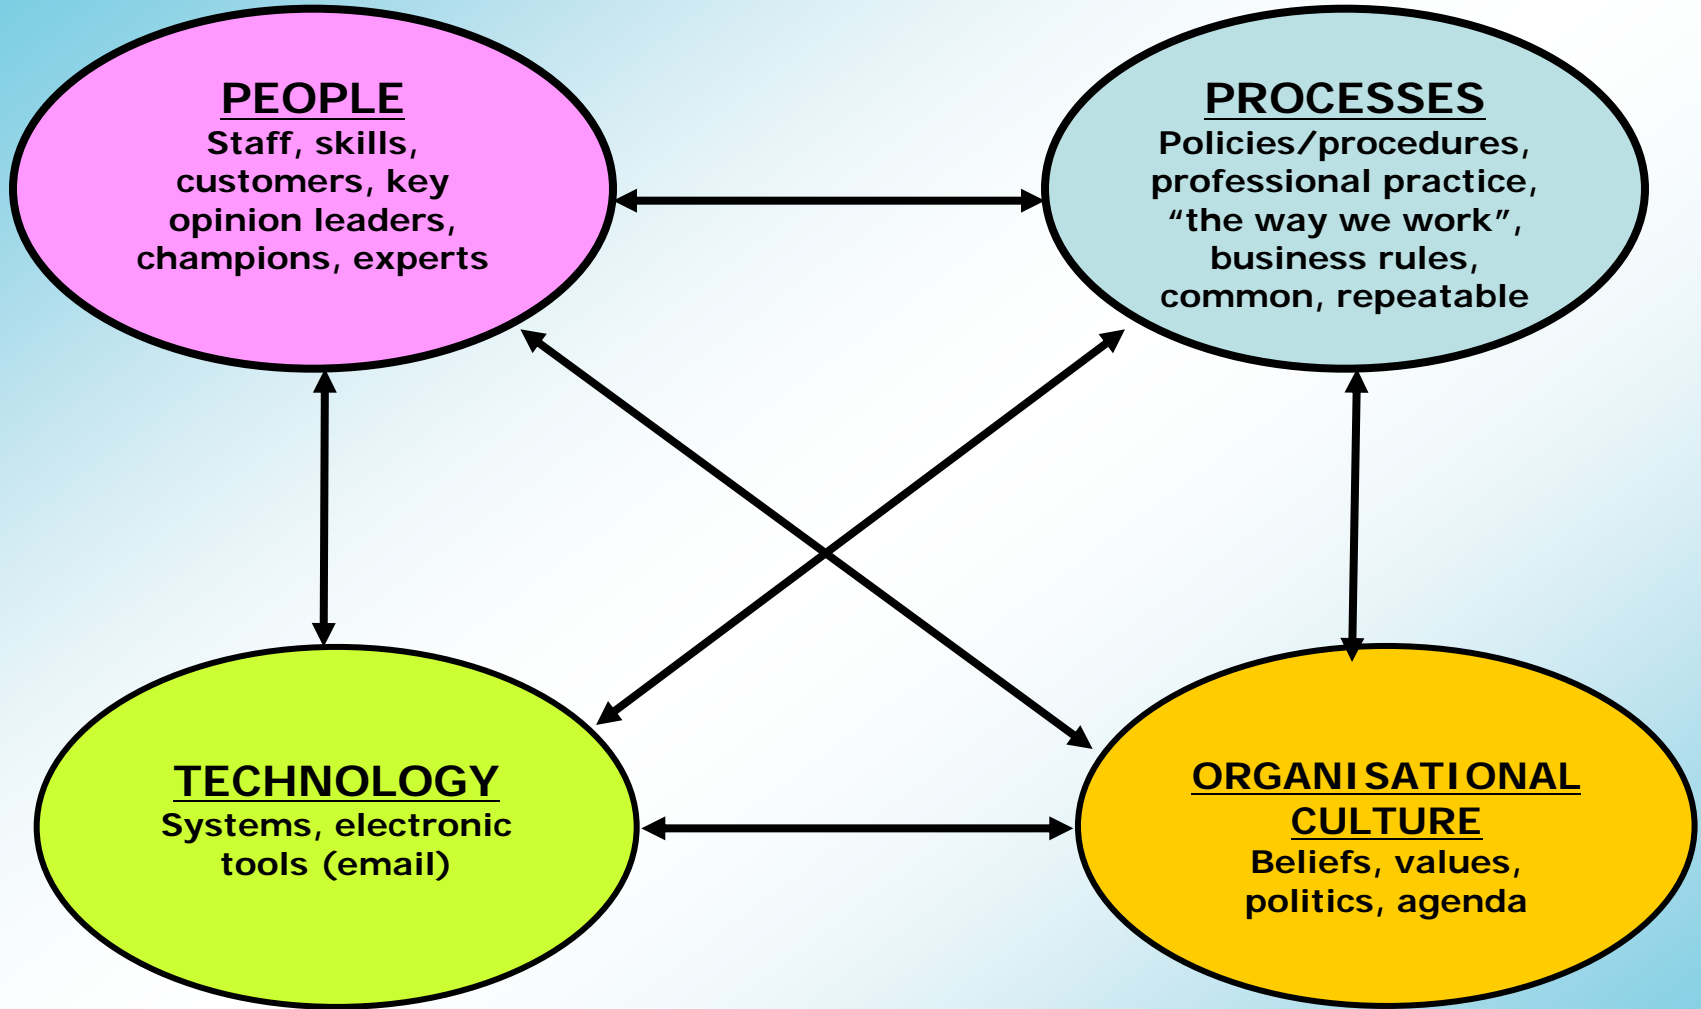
PEOPLE
Staff, skills, customers, key opinion leaders, champions, experts

PROCESSES
Policies/procedures, professional practice, “the way we work”, business rules, common, repeatable

TECHNOLOGY
Systems, electronic tools (email)

ORGANISATIONAL CULTURE
Beliefs, values, politics, agenda